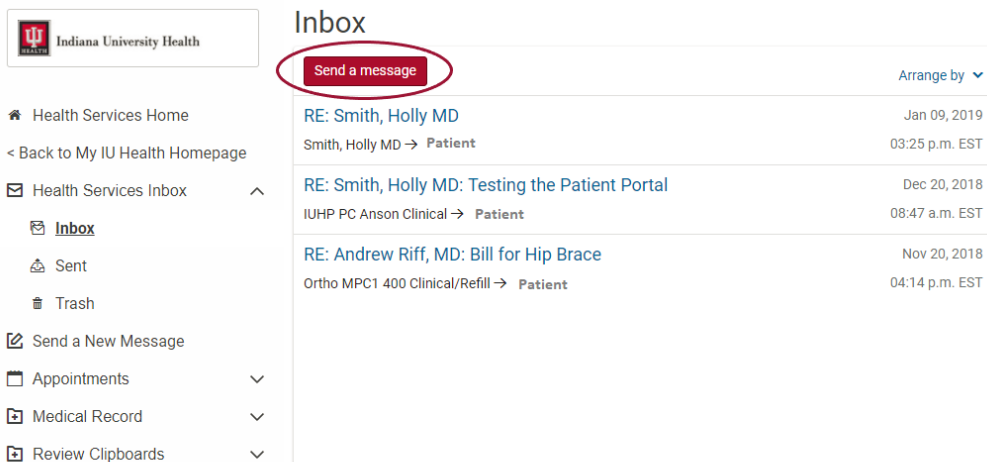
HEALTH Indiana University Health

Health Services Home
< Back to My IU Health Homepage
Health Services Inbox
Inbox
Sent
Trash
Send a New Message
Appointments
Medical Record
Review Clipboards

Inbox

Send a message

Arrange by

RE: Smith, Holly MD
Jan 09, 2019
Smith, Holly MD → Patient
03:25 p.m. EST

RE: Smith, Holly MD: Testing the Patient Portal
Dec 20, 2018
IUHP PC Anson Clinical → Patient
08:47 a.m. EST

RE: Andrew Riff, MD: Bill for Hip Brace
Nov 20, 2018
Ortho MPC1 400 Clinical/Refill → Patient
04:14 p.m. EST